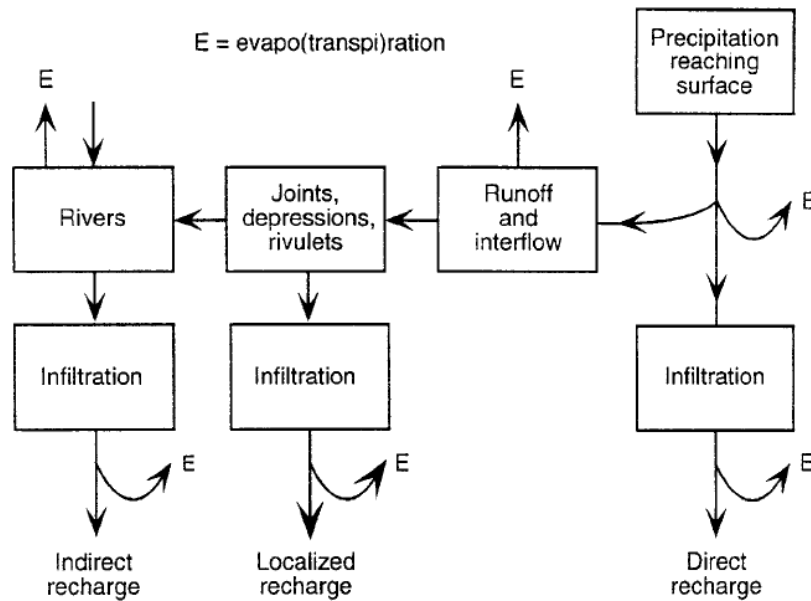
E = evapo(transpi)ration

Precipitation reaching surface

E

E

E

Rivers

Joints, depressions, rivulets

Runoff and interflow

E

Infiltration

Infiltration

Infiltration

E

E

E

Indirect recharge

Localized recharge

Direct recharge